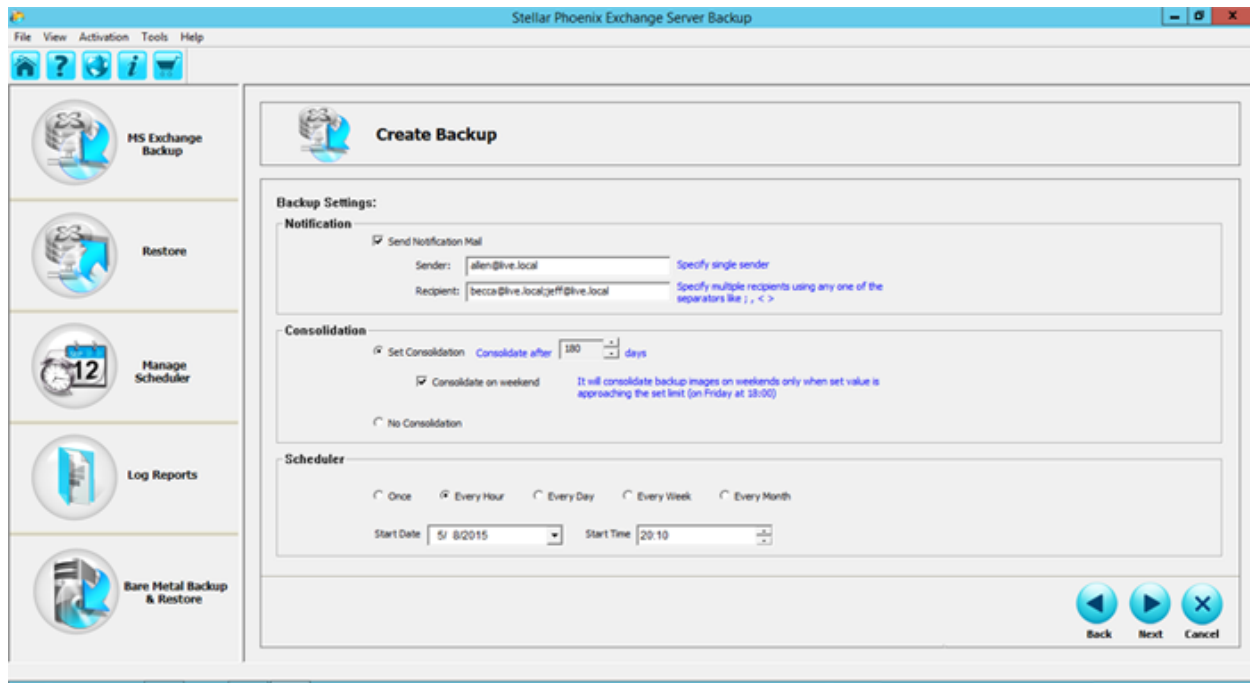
Stellar Phoenix Exchange Server Backup

File View Activation Tools Help

MS Exchange Backup

Restore

12

Manage Scheduler

Log Reports

Bare Metal Backup & Restore

Create Backup

Backup Settings:

Notification

Send Notification Mail

Sender: allen@live.local Specify single sender

Recipient: becca@live.local;jeff@live.local Specify multiple recipients using any one of the separators like ; , < >

Consolidation

Set Consolidation Consolidate after 180 days

Consolidate on weekend It will consolidate backup images on weekends only when set value is approaching the set limit (on Friday at 18:00)

No Consolidation

Scheduler

Once Every Hour Every Day Every Week Every Month

Start Date 5/ 8/2015 Start Time 20:10

Back Next Cancel